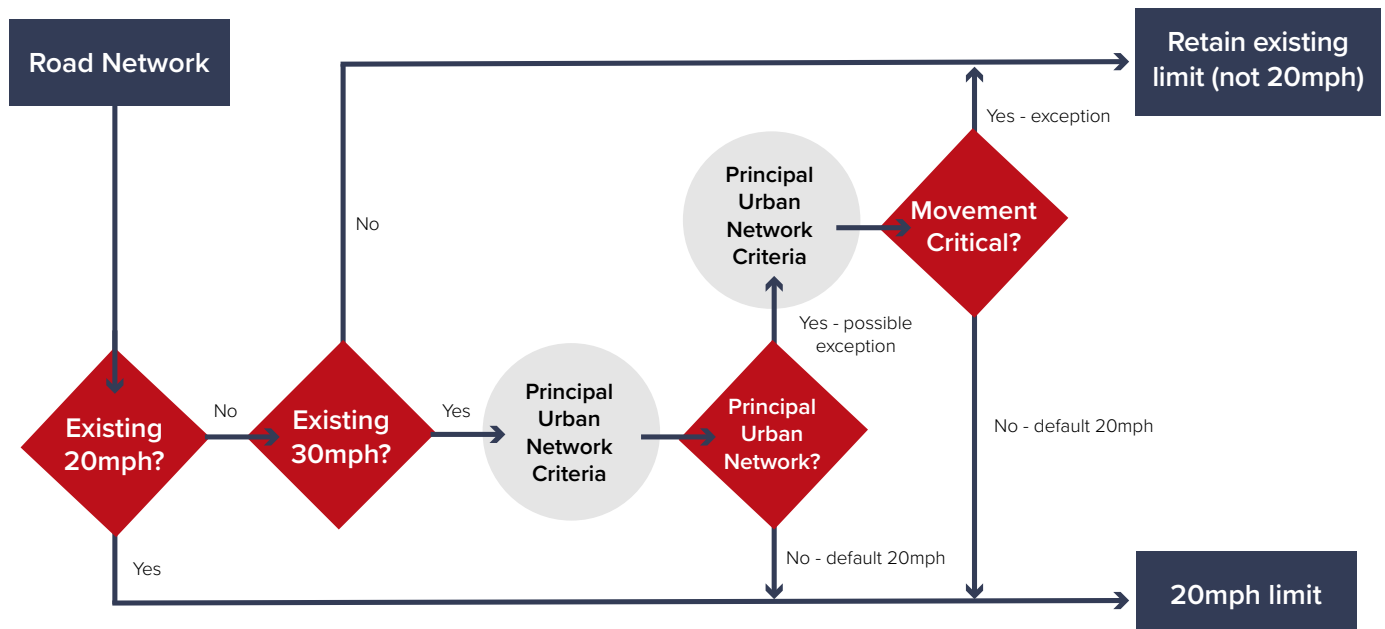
Road Network

Retain existing limit (not 20mph)

No

Yes - exception

Principal Urban Network Criteria

Movement Critical?

Yes - possible exception

Existing 20mph?

No

Existing 30mph?

Yes

Principal Urban Network Criteria

Principal Urban Network?

No - default 20mph

No - default 20mph

Yes

20mph limit